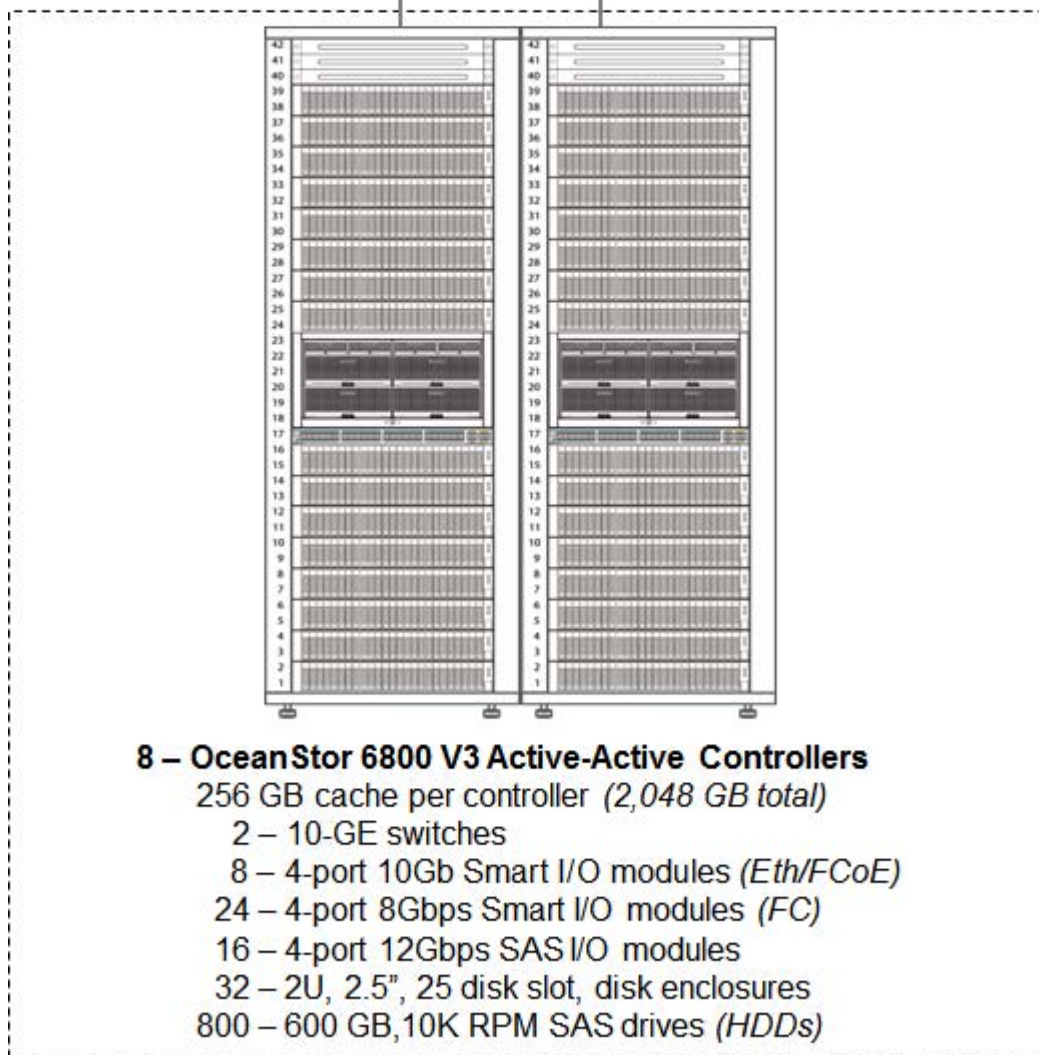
42
41
40
39
38
37
36
35
34
33
32
31
30
29
28
27
26
25
24
23
22
21
20
19
18
17
16
15
14
13
12
11
10
9
8
7
6
5
4
3
2
1

42
41
40
39
38
37
36
35
34
33
32
31
30
29
28
27
26
25
24
23
22
21
20
19
18
17
16
15
14
13
12
11
10
9
8
7
6
5
4
3
2
1

**8 – OceanStor 6800 V3 Active-Active Controllers**
256 GB cache per controller *(2,048 GB total)*
2 – 10-GE switches
8 – 4-port 10Gb Smart I/O modules *(Eth/FCoE)*
24 – 4-port 8Gbps Smart I/O modules *(FC)*
16 – 4-port 12Gbps SAS I/O modules
32 – 2U, 2.5", 25 disk slot, disk enclosures
800 – 600 GB,10K RPM SAS drives *(HDDs)*